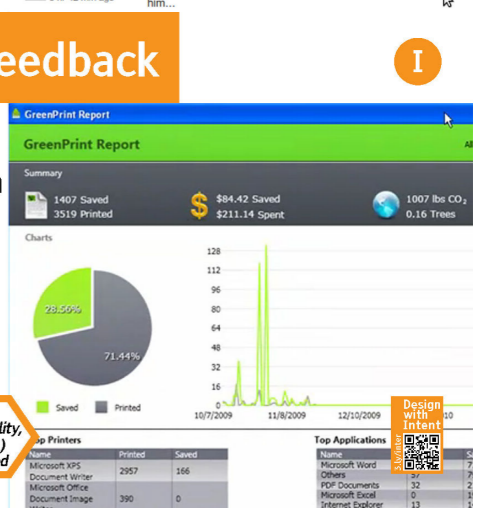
him...

eedback

I

GreenPrint Report

GreenPrint Report

Al

Summary

1407 Saved
3519 Printed

$84.42 Saved
$211.14 Spent

1007 lbs $CO_2$
0.16 Trees

Charts

28.56%

71.44%

Saved Printed

128
112
96
80
64
48
32
16
0

10/7/2009 11/8/2009 12/10/2009 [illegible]10

lity,
)
d

Design with Intent

p Printers

| Name | Printed | Saved |
|---|---|---|
| Microsoft XPS Document Writer | 2957 | 166 |
| Microsoft Office Document Image Writer | 390 | 0 |

Top Applications

| Name | S | |
|---|---|---|
| Microsoft Word | 5 | |
| Others | 37 | 7 |
| PDF Documents | 32 | 2 |
| Microsoft Excel | 0 | 1 |
| Internet Explorer | 13 | 1 |